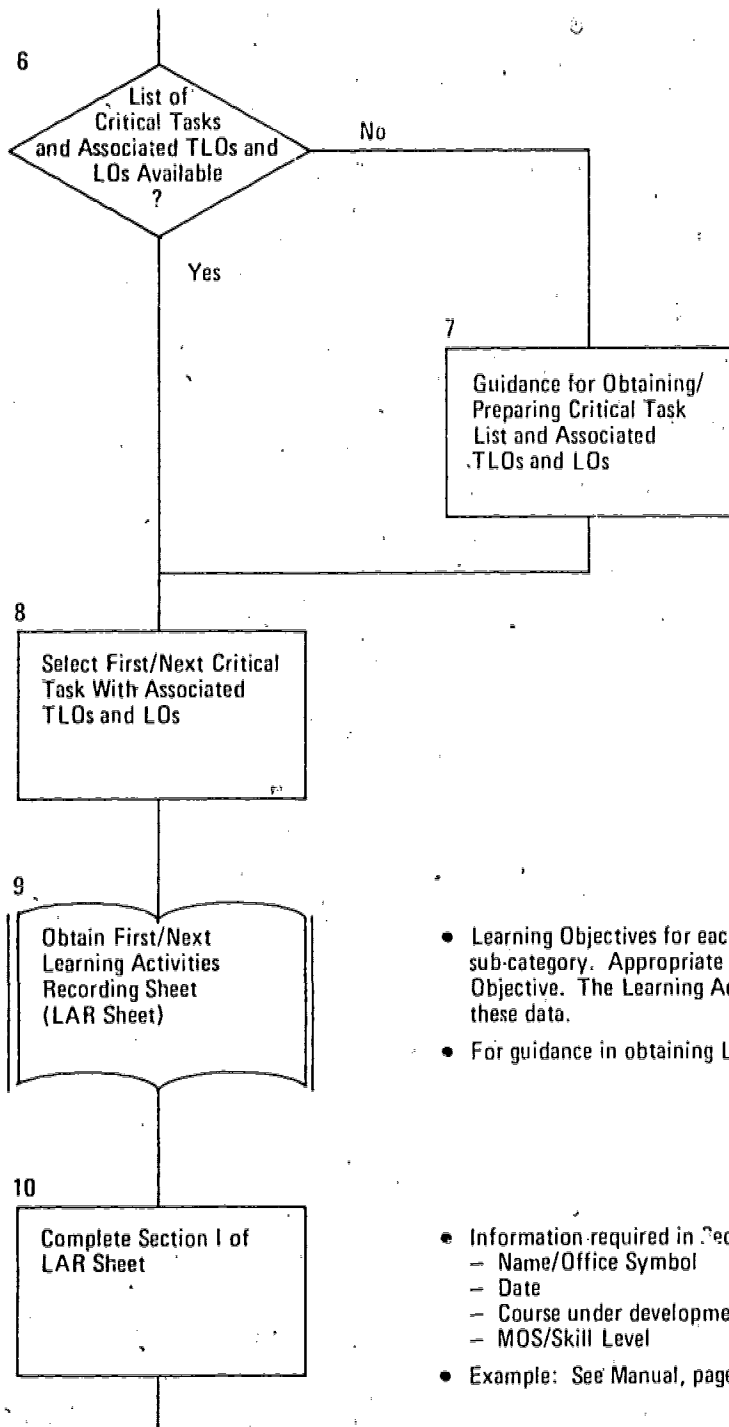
6

List of Critical Tasks and Associated TLOs and LOs Available ?

No

Yes

7

Guidance for Obtaining/ Preparing Critical Task List and Associated TLOs and LOs

8

Select First/Next Critical Task With Associated TLOs and LOs

9

Obtain First/Next Learning Activities Recording Sheet (LAR Sheet)

• Learning Objectives for eac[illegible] sub-category. Appropriate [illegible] Objective. The Learning Ac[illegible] these data.

• For guidance in obtaining L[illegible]

10

Complete Section I of LAR Sheet

• Information required in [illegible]
– Name/Office Symbol
– Date
– Course under developme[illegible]
– MOS/Skill Level

• Example: See Manual, page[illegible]